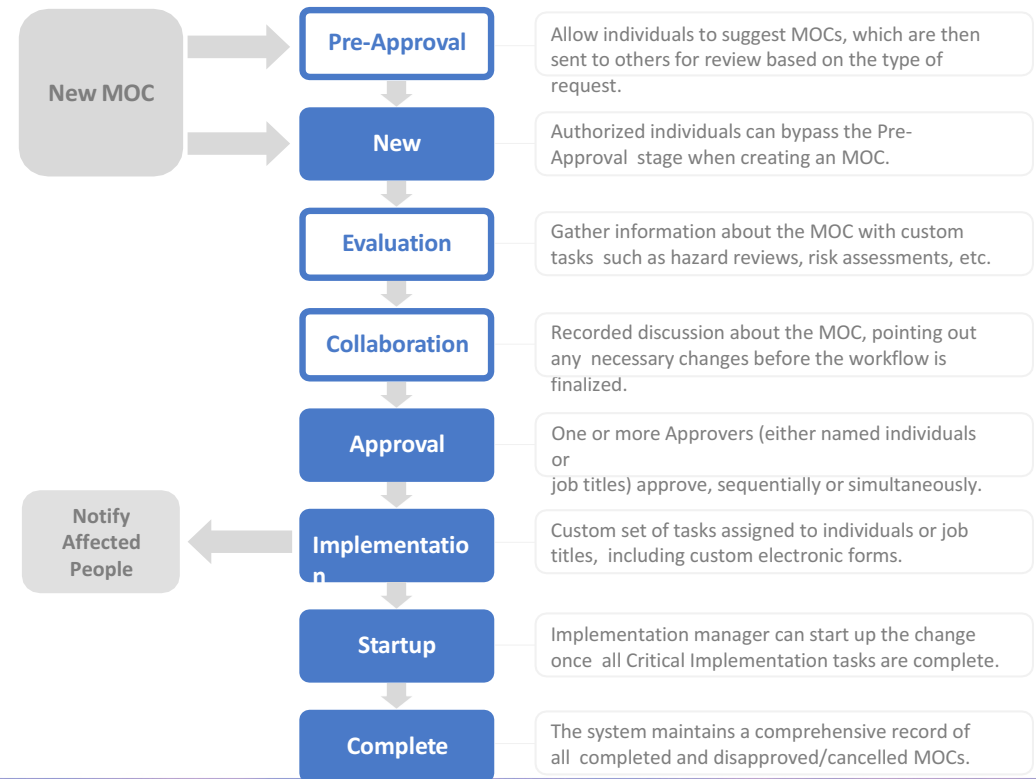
New MOC

Pre-Approval

Allow individuals to suggest MOCs, which are then sent to others for review based on the type of request.

New

Authorized individuals can bypass the Pre-Approval stage when creating an MOC.

Evaluation

Gather information about the MOC with custom tasks such as hazard reviews, risk assessments, etc.

Collaboration

Recorded discussion about the MOC, pointing out any necessary changes before the workflow is finalized.

Approval

One or more Approvers (either named individuals or job titles) approve, sequentially or simultaneously.

Notify Affected People

Implementation

Custom set of tasks assigned to individuals or job titles, including custom electronic forms.

Startup

Implementation manager can start up the change once all Critical Implementation tasks are complete.

Complete

The system maintains a comprehensive record of all completed and disapproved/cancelled MOCs.